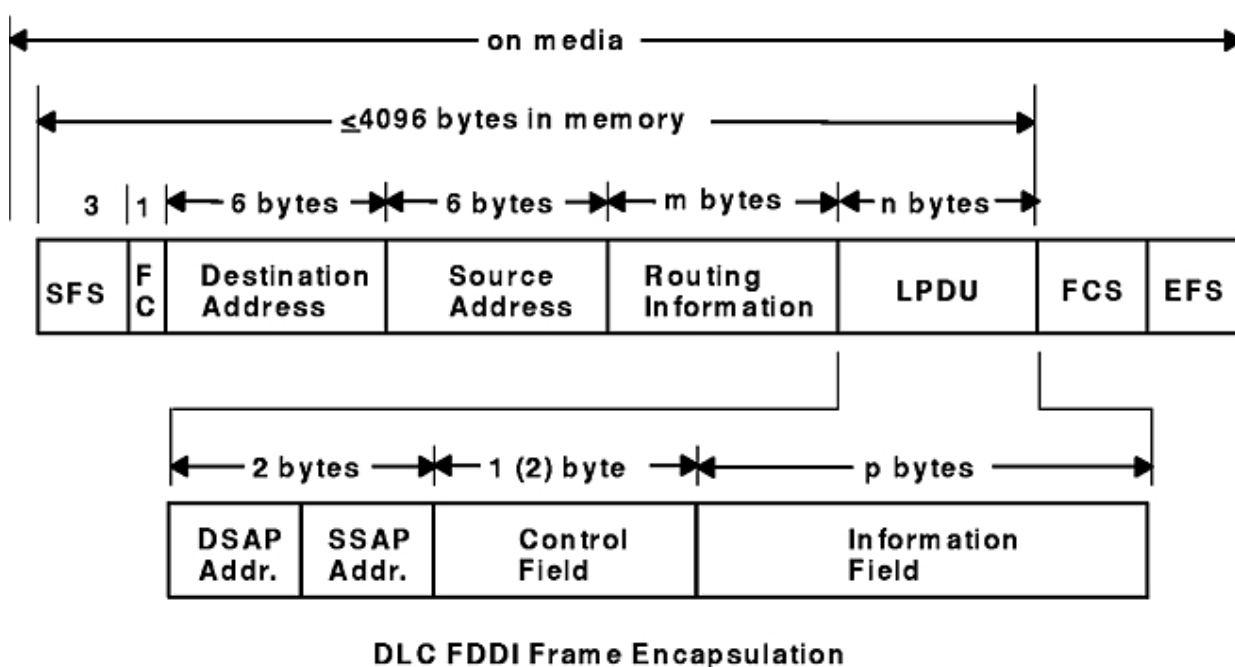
on media

$\leq$4096 bytes in memory

3 | 1 | 6 bytes | 6 bytes | m bytes | n bytes

| SFS | FC | Destination Address | Source Address | Routing Information | LPDU | FCS | EFS |
|---|---|---|---|---|---|---|---|

2 bytes | 1 (2) byte | p bytes

| DSAP Addr. | SSAP Addr. | Control Field | Information Field |
|---|---|---|---|

DLC FDDI Frame Encapsulation